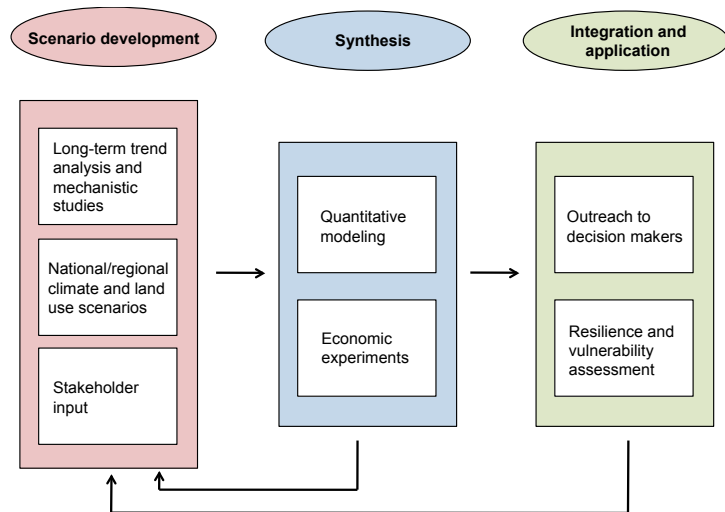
Scenario development

Synthesis

Integration and application

Long-term trend analysis and mechanistic studies

National/regional climate and land use scenarios

Stakeholder input

Quantitative modeling

Economic experiments

Outreach to decision makers

Resilience and vulnerability assessment